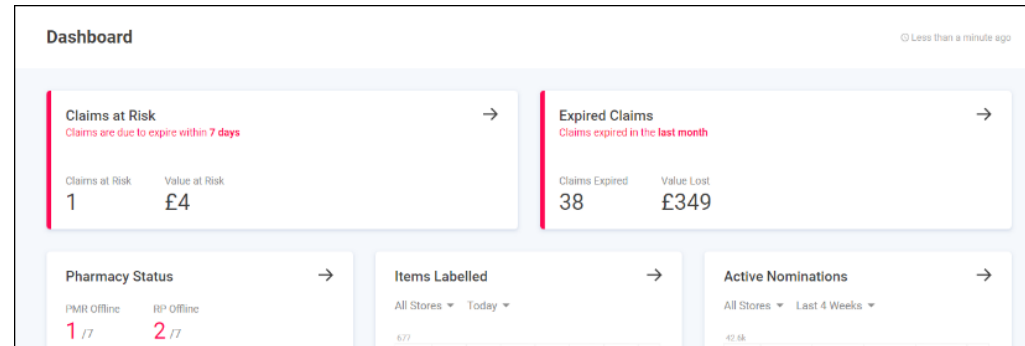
Dashboard

Less than a minute ago

Claims at Risk
Claims are due to expire within 7 days

Claims at Risk
1

Value at Risk
£4

Expired Claims
Claims expired in the last month

Claims Expired
38

Value Lost
£349

Pharmacy Status

PMR Offline
1 /7

RP Offline
2 /7

Items Labelled

All Stores ▾ Today ▾

677

Active Nominations

All Stores ▾ Last 4 Weeks ▾

42.6k